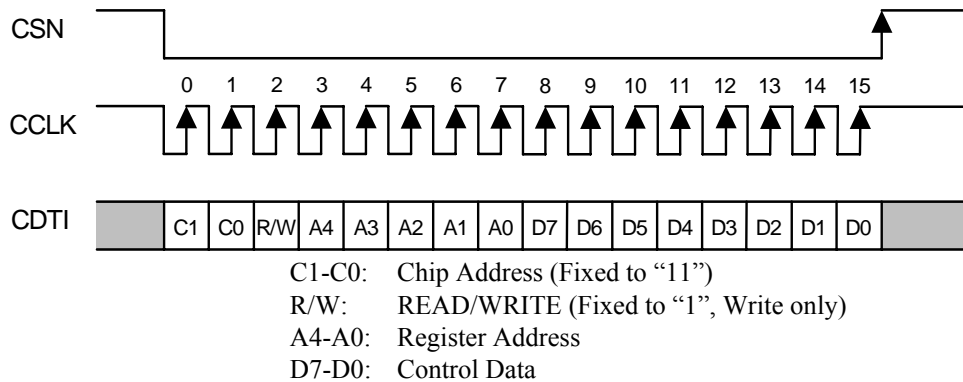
CSN

0 1 2 3 4 5 6 7 8 9 10 11 12 13 14 15

CCLK

CDTI

C1 C0 R/W A4 A3 A2 A1 A0 D7 D6 D5 D4 D3 D2 D1 D0

C1-C0: Chip Address (Fixed to "11")
R/W: READ/WRITE (Fixed to "1", Write only)
A4-A0: Register Address
D7-D0: Control Data